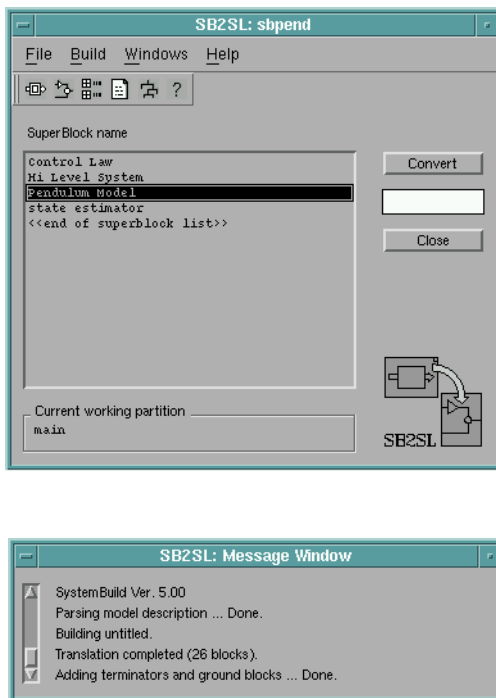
SB2SL: sbpend

File Build Windows Help

? 

SuperBlock name

control Law
Hi Level System
Pendulum Model
state estimator
<<end of superblock list>>

Convert

Close

Current working partition
main

SB2SL

SB2SL: Message Window

SystemBuild Ver. 5.00
Parsing model description ... Done.
Building untitled.
Translation completed (26 blocks).
Adding terminators and ground blocks ... Done.